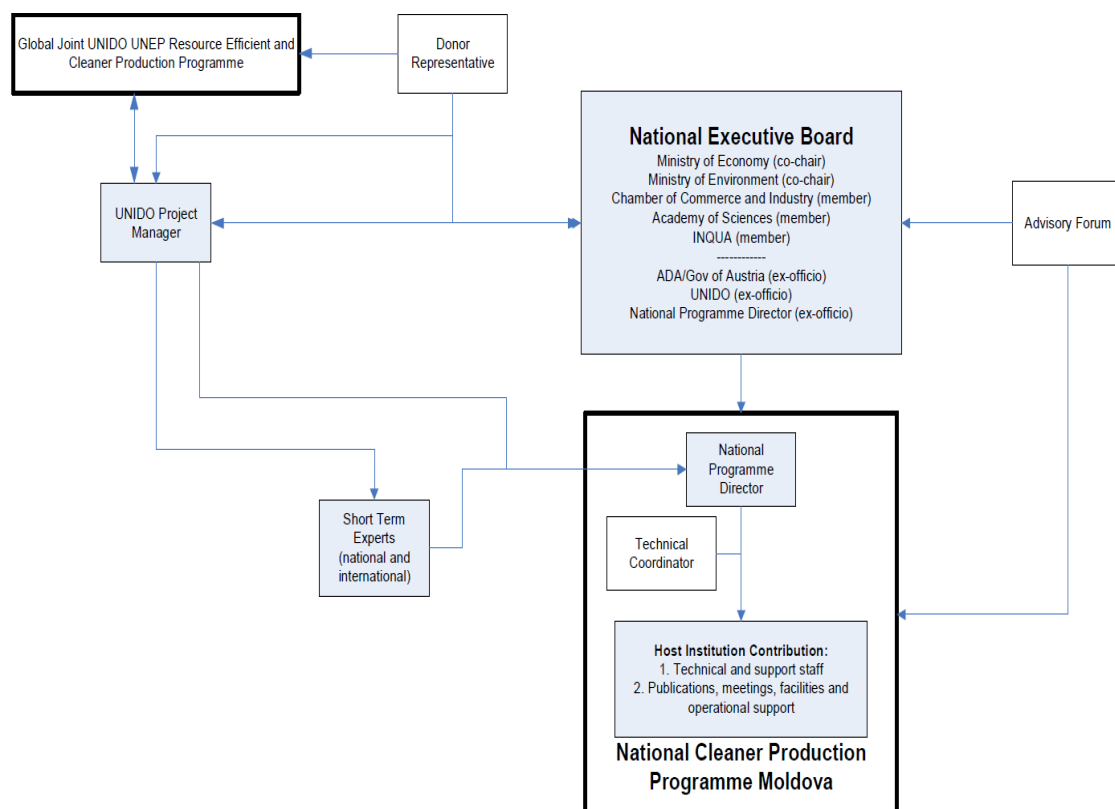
Global Joint UNIDO UNEP Resource Efficient and Cleaner Production Programme

Donor Representative

National Executive Board
Ministry of Economy (co-chair)
Ministry of Environment (co-chair)
Chamber of Commerce and Industry (member)
Academy of Sciences (member)
INQUA (member)
------------
ADA/Gov of Austria (ex-officio)
UNIDO (ex-officio)
National Programme Director (ex-officio)

UNIDO Project Manager

Advisory Forum

National Programme Director

Short Term Experts (national and international)

Technical Coordinator

Host Institution Contribution:
1. Technical and support staff
2. Publications, meetings, facilities and operational support

National Cleaner Production Programme Moldova